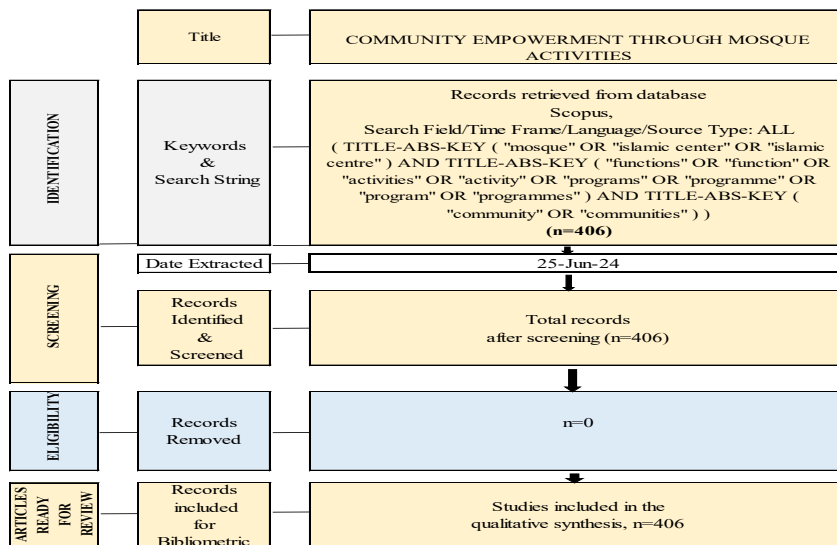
Title

COMMUNITY EMPOWERMENT THROUGH MOSQUE ACTIVITIES

IDENTIFICATION

Keywords & Search String

Records retrieved from database Scopus, Search Field/Time Frame/Language/Source Type: ALL ( TITLE-ABS-KEY ( "mosque" OR "islamic center" OR "islamic centre" ) AND TITLE-ABS-KEY ( "functions" OR "function" OR "activities" OR "activity" OR "programs" OR "programme" OR "program" OR "programmes" ) AND TITLE-ABS-KEY ( "community" OR "communities" ) ) **(n=406)**

Date Extracted

25-Jun-24

SCREENING

Records Identified & Screened

Total records after screening (n=406)

ELIGIBILITY

Records Removed

n=0

ARTICLES READY FOR REVIEW

Records included for Bibliometric

Studies included in the qualitative synthesis, n=406